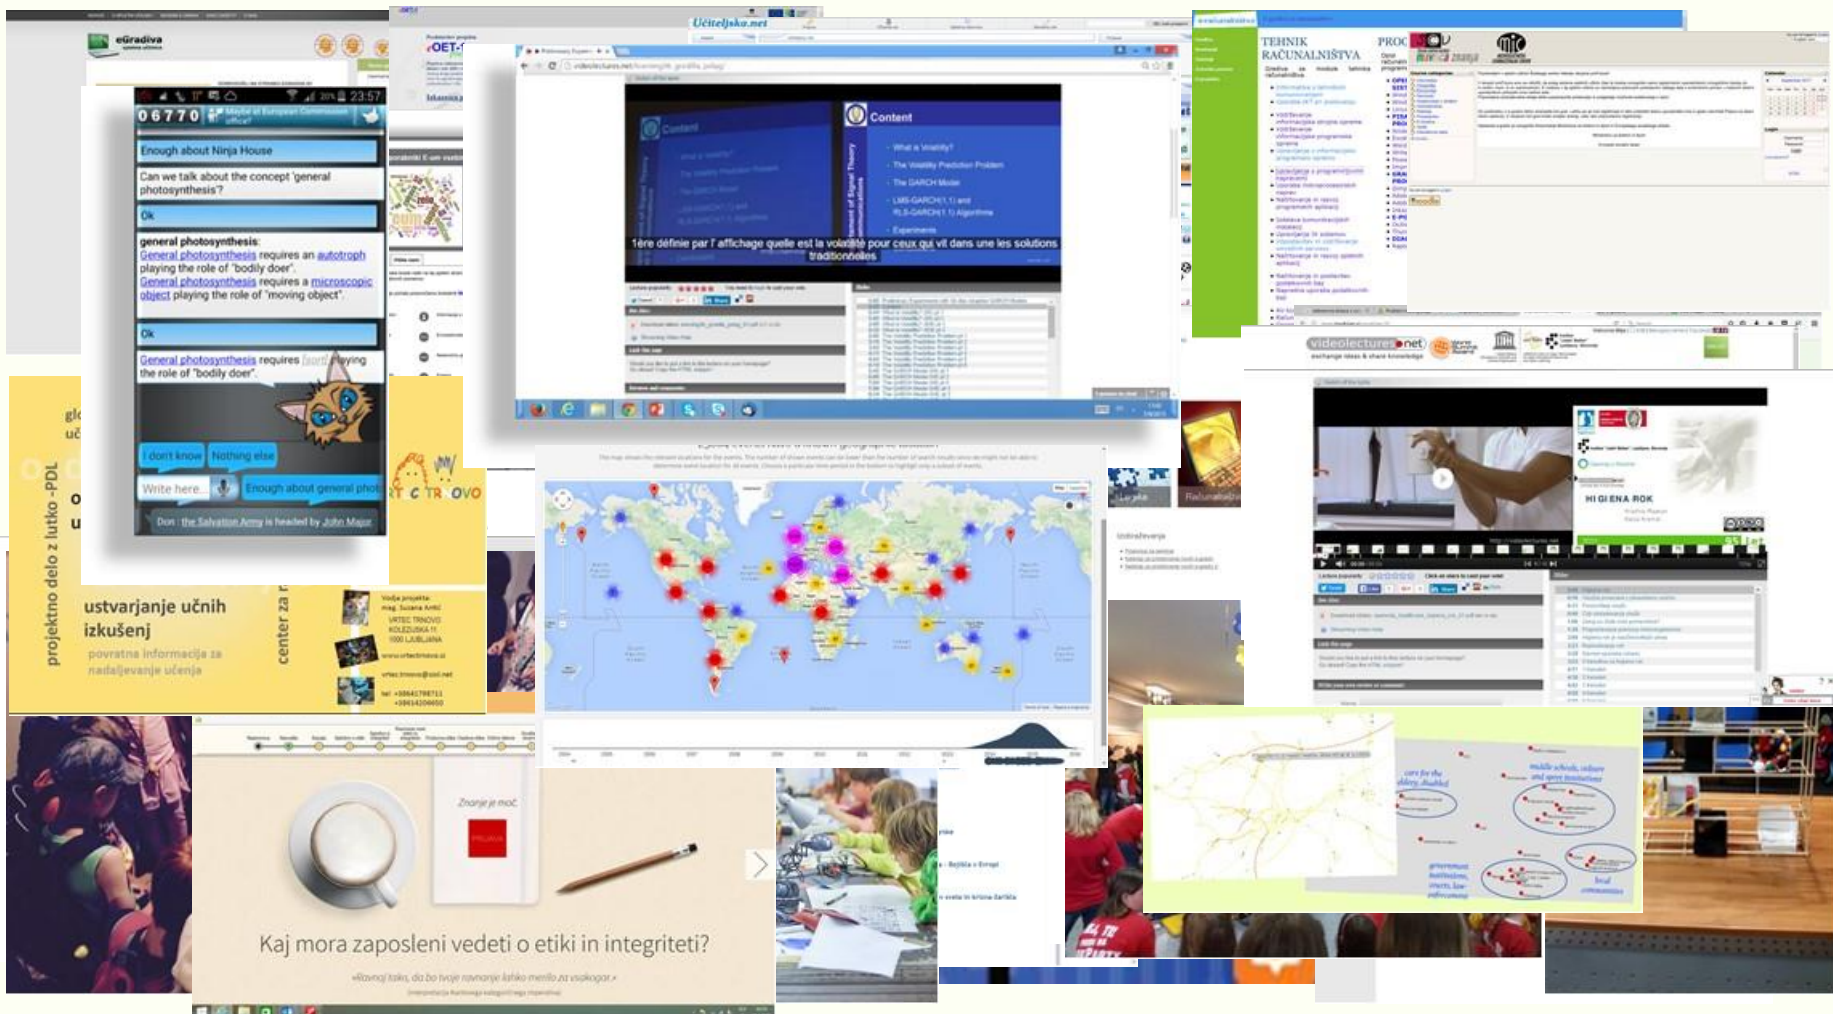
eGradiva

Učiteljska.net

OET-

TEHNIK RAČUNALNIŠTVA

06770

Maybe at European Commission office?

Enough about Ninja House

Can we talk about the concept 'general photosynthesis'?

Ok

general photosynthesis:
General photosynthesis requires an autotroph playing the role of "bodily doer".
General photosynthesis requires a microscopic object playing the role of "moving object".

Ok

General photosynthesis requires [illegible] playing the role of "bodily doer".

I don't know

Nothing else

Write here...

Enough about general phot

Don : the Salvation Army is headed by John Major

Content

Content

What is Volatility?
The Volatility Prediction Problem
The GARCH Model
LMS-GARCH(1,1) and RLS-GARCH(1,1) Algorithms
Experiments

1ère définie par l' affichage quelle est la volatilité pour ceux qui vit dans une les solutions traditionnelles

videolectures.net
exchange ideas & share knowledge

HIGIENA ROK

projektno delo z lutko -PDL

ustvarjanje učnih izkušenj

povratna informacija za nadaljevanje učenja

center za

VRTEC TRNOVO
KOLEZIJSKA 11
1000 LJUBLJANA

www.vrtectrnovo.si

T C TRNOVO

Znanje je moč

Kaj mora zaposleni vedeti o etiki in integriteti?

»Ravnaj tako, da bo tvoje ravnanje lahko merilo za vsakogar.«

Računalništvo

care for the elderly, disabled

middle schools, culture and sport institutions

government institutions, courts, law enforcement

local communities